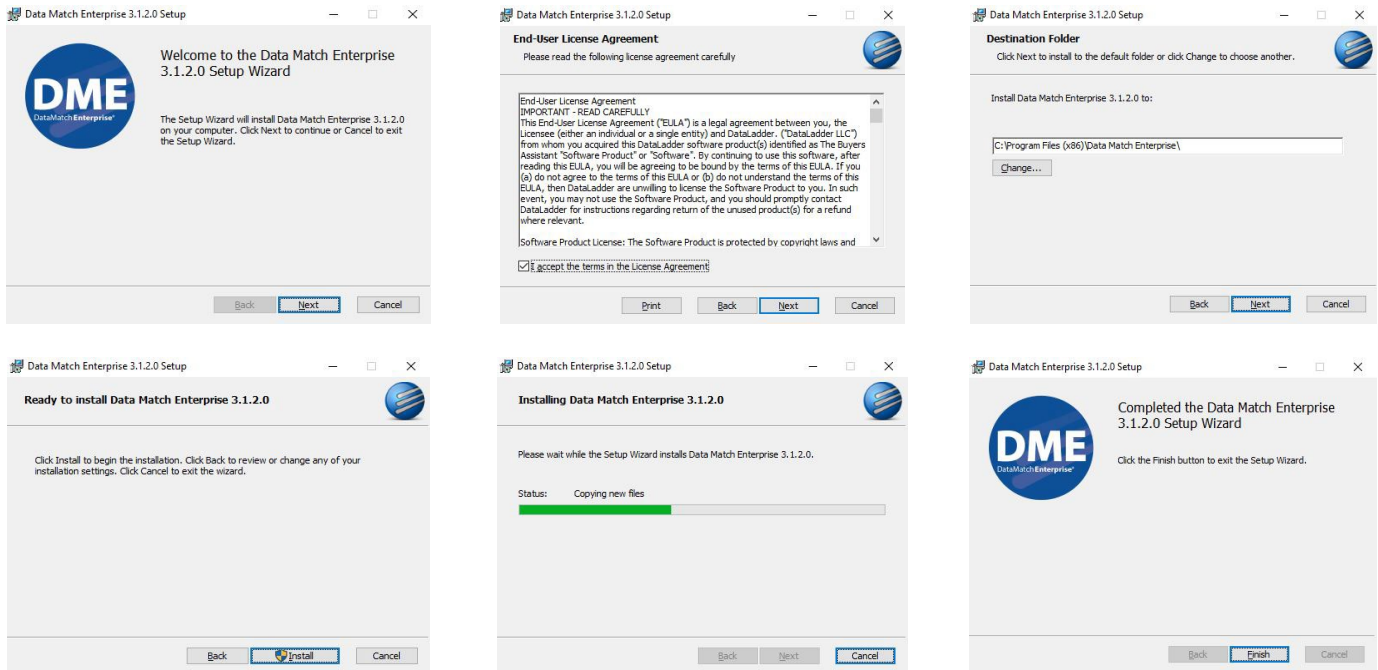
Data Match Enterprise 3.1.2.0 Setup

DME
DataMatchEnterprise

Welcome to the Data Match Enterprise 3.1.2.0 Setup Wizard

The Setup Wizard will install Data Match Enterprise 3.1.2.0 on your computer. Click Next to continue or Cancel to exit the Setup Wizard.

Back Next Cancel

Data Match Enterprise 3.1.2.0 Setup

End-User License Agreement
Please read the following license agreement carefully

End-User License Agreement
IMPORTANT - READ CAREFULLY
This End-User License Agreement ("EULA") is a legal agreement between you, the Licensee (either an individual or a single entity) and DataLadder. ("DataLadder LLC") from whom you acquired this DataLadder software product(s) identified as The Buyers Assistant "Software Product" or "Software". By continuing to use this software, after reading this EULA, you will be agreeing to be bound by the terms of this EULA. If you (a) do not agree to the terms of this EULA or (b) do not understand the terms of this EULA, then DataLadder are unwilling to license the Software Product to you. In such event, you may not use the Software Product, and you should promptly contact DataLadder for instructions regarding return of the unused product(s) for a refund where relevant.

Software Product License: The Software Product is protected by copyright laws and

I accept the terms in the License Agreement

Print Back Next Cancel

Data Match Enterprise 3.1.2.0 Setup

Destination Folder
Click Next to install to the default folder or click Change to choose another.

Install Data Match Enterprise 3.1.2.0 to:

C:\Program Files (x86)\Data Match Enterprise\

Change...

Back Next Cancel

Data Match Enterprise 3.1.2.0 Setup

Ready to install Data Match Enterprise 3.1.2.0

Click Install to begin the installation. Click Back to review or change any of your installation settings. Click Cancel to exit the wizard.

Back Install Cancel

Data Match Enterprise 3.1.2.0 Setup

Installing Data Match Enterprise 3.1.2.0

Please wait while the Setup Wizard installs Data Match Enterprise 3.1.2.0.

Status: Copying new files

Back Next Cancel

Data Match Enterprise 3.1.2.0 Setup

DME
DataMatchEnterprise

Completed the Data Match Enterprise 3.1.2.0 Setup Wizard

Click the Finish button to exit the Setup Wizard.

Back Finish Cancel